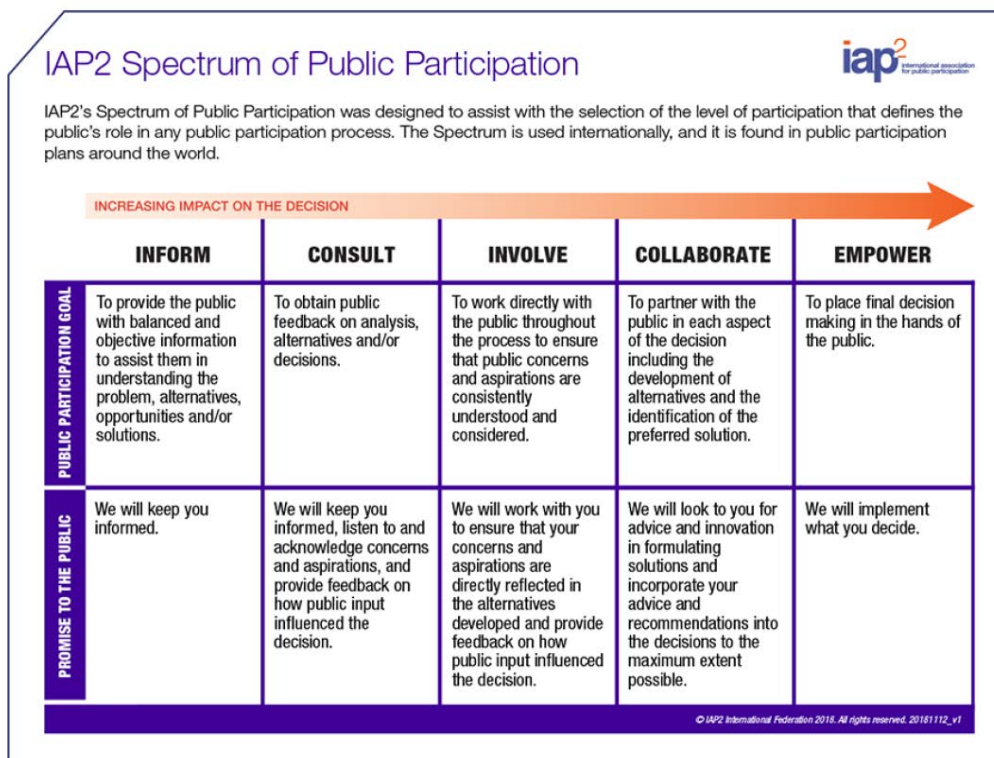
IAP2 Spectrum of Public Participation

iap2 international association for public participation

IAP2's Spectrum of Public Participation was designed to assist with the selection of the level of participation that defines the public's role in any public participation process. The Spectrum is used internationally, and it is found in public participation plans around the world.

INCREASING IMPACT ON THE DECISION

| | INFORM | CONSULT | INVOLVE | COLLABORATE | EMPOWER |
|---|---|---|---|---|---|
| PUBLIC PARTICIPATION GOAL | To provide the public with balanced and objective information to assist them in understanding the problem, alternatives, opportunities and/or solutions. | To obtain public feedback on analysis, alternatives and/or decisions. | To work directly with the public throughout the process to ensure that public concerns and aspirations are consistently understood and considered. | To partner with the public in each aspect of the decision including the development of alternatives and the identification of the preferred solution. | To place final decision making in the hands of the public. |
| PROMISE TO THE PUBLIC | We will keep you informed. | We will keep you informed, listen to and acknowledge concerns and aspirations, and provide feedback on how public input influenced the decision. | We will work with you to ensure that your concerns and aspirations are directly reflected in the alternatives developed and provide feedback on how public input influenced the decision. | We will look to you for advice and innovation in formulating solutions and incorporate your advice and recommendations into the decisions to the maximum extent possible. | We will implement what you decide. |

© IAP2 International Federation 2018. All rights reserved. 20181112_v1